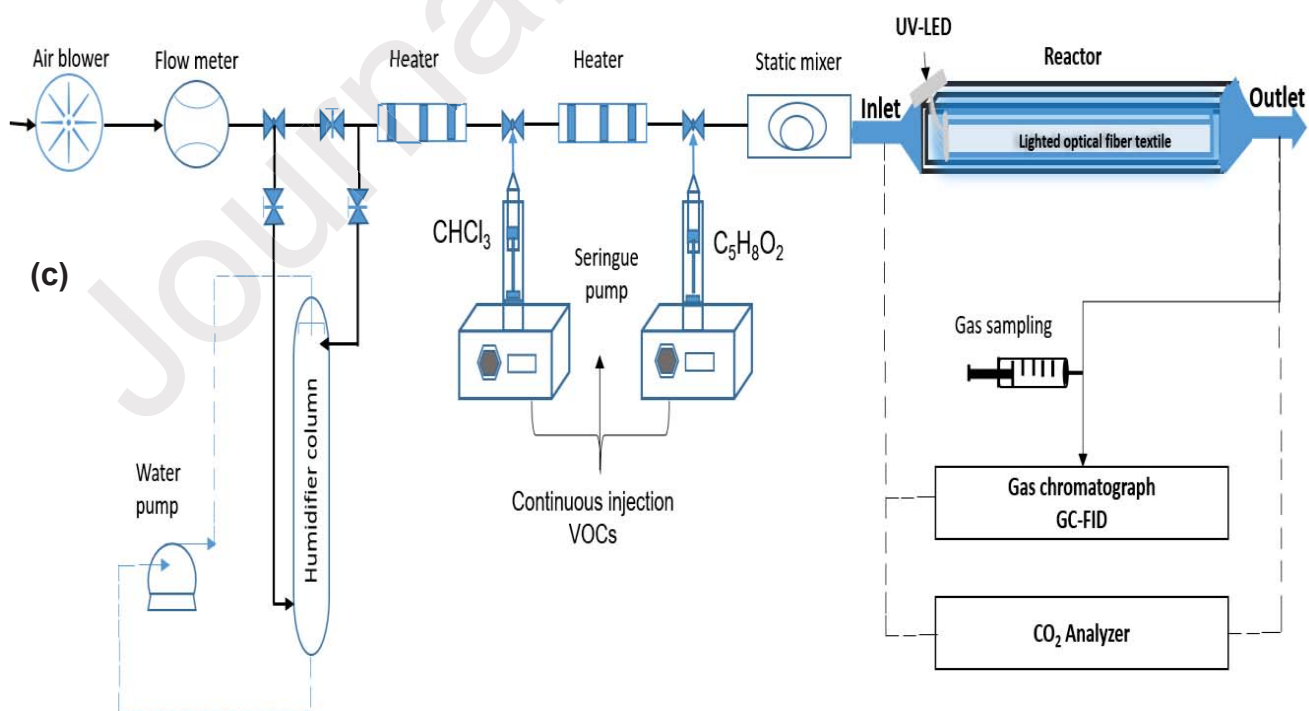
UV-LED
Air blower
Flow meter
Heater
Heater
Static mixer
Reactor
Inlet
Outlet
Lighted optical fiber textile
$CHCl_3$
$C_5H_8O_2$
Seringue pump
(c)
Gas sampling
Water pump
Humidifier column
Continuous injection VOCs
Gas chromatograph
GC-FID
$CO_2$ Analyzer
Journal